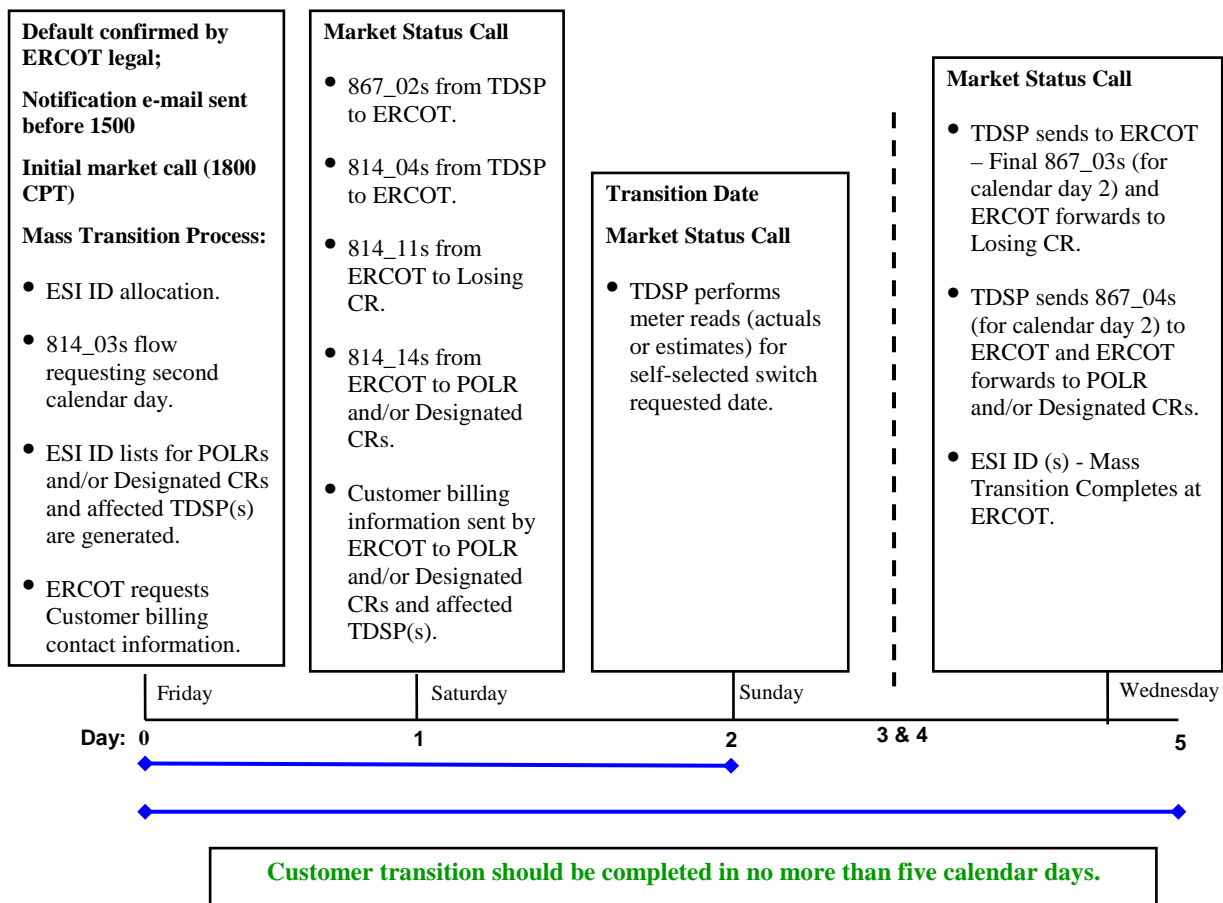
**Default confirmed by ERCOT legal;**

**Notification e-mail sent before 1500**

**Initial market call (1800 CPT)**

**Mass Transition Process:**

- ESI ID allocation.
- 814_03s flow requesting second calendar day.
- ESI ID lists for POLRs and/or Designated CRs and affected TDSP(s) are generated.
- ERCOT requests Customer billing contact information.

**Market Status Call**

- 867_02s from TDSP to ERCOT.
- 814_04s from TDSP to ERCOT.
- 814_11s from ERCOT to Losing CR.
- 814_14s from ERCOT to POLR and/or Designated CRs.
- Customer billing information sent by ERCOT to POLR and/or Designated CRs and affected TDSP(s).

**Transition Date**

**Market Status Call**

- TDSP performs meter reads (actuals or estimates) for self-selected switch requested date.

**Market Status Call**

- TDSP sends to ERCOT – Final 867_03s (for calendar day 2) and ERCOT forwards to Losing CR.
- TDSP sends 867_04s (for calendar day 2) to ERCOT and ERCOT forwards to POLR and/or Designated CRs.
- ESI ID (s) - Mass Transition Completes at ERCOT.

Friday

Saturday

Sunday

Wednesday

**Day: 0**

**1**

**2**

**3 & 4**

**5**

**Customer transition should be completed in no more than five calendar days.**